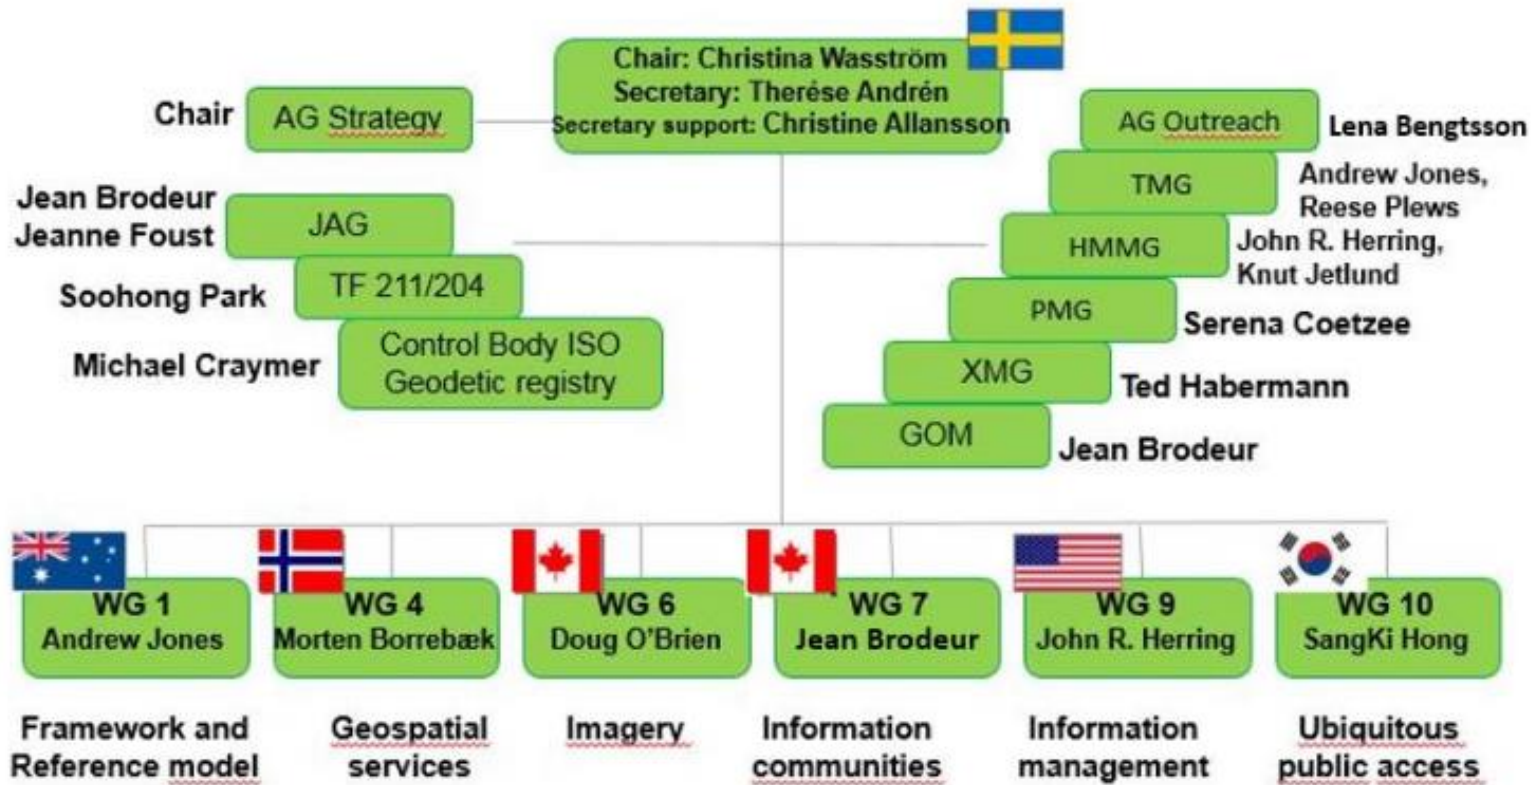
Chair: Christina Wasström
Secretary: Therése Andrén
Secretary support: Christine Allansson

Chair AG Strategy

Jean Brodeur
Jeanne Foust JAG

Soohong Park TF 211/204

Michael Craymer Control Body ISO Geodetic registry

AG Outreach Lena Bengtsson

TMG Andrew Jones, Reese Plews

HMMG John R. Herring, Knut Jetlund

PMG Serena Coetzee

XMG Ted Habermann

GOM Jean Brodeur

WG 1
Andrew Jones

WG 4
Morten Borrebæk

WG 6
Doug O'Brien

WG 7
Jean Brodeur

WG 9
John R. Herring

WG 10
SangKi Hong

Framework and Reference model

Geospatial services

Imagery

Information communities

Information management

Ubiquitous public access